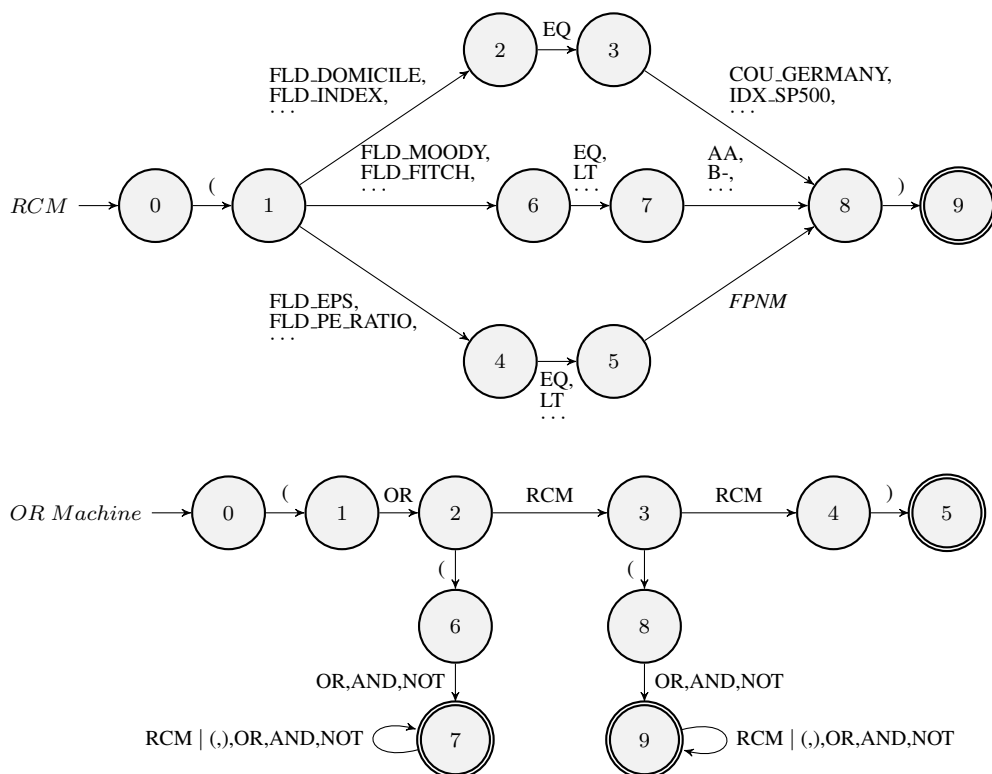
$RCM$

0

(

1

FLD_DOMICILE, FLD_INDEX, ...

2

EQ

3

COU_GERMANY, IDX_SP500, ...

FLD_MOODY, FLD_FITCH, ...

6

EQ, LT ...

7

AA, B-, ...

8

)

9

FLD_EPS, FLD_PE_RATIO, ...

4

5

EQ, LT ...

$FPNM$

$OR\ Machine$

0

(

1

OR

2

RCM

3

RCM

4

)

5

(

6

OR,AND,NOT

7

RCM | (,),OR,AND,NOT

(

8

OR,AND,NOT

9

RCM | (,),OR,AND,NOT